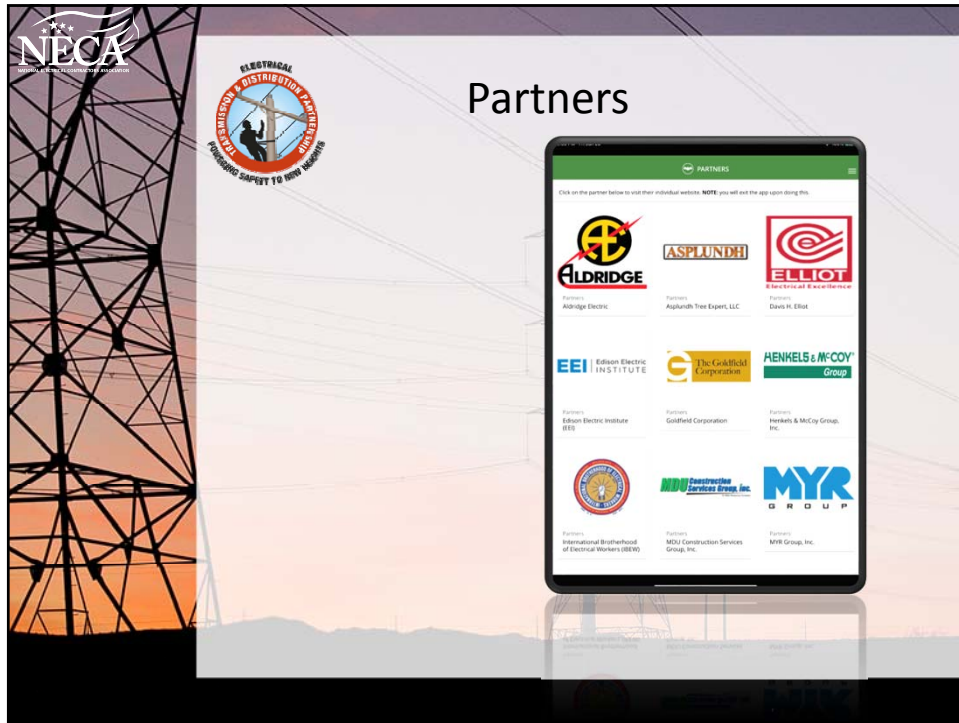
NECA
NATIONAL ELECTRICAL CONTRACTORS ASSOCIATION

ELECTRICAL TRANSMISSION & DISTRIBUTION PARTNERSHIP
POWERING SAFETY TO NEW HEIGHTS

Partners

PARTNERS

Click on the partner below to visit their individual website. NOTE: you will exit the app upon doing this.

ALDRIDGE
Partners
Aldridge Electric

ASPLUNDH
Partners
Asplundh Tree Expert, LLC

ELLIOT
Electrical Excellence
Partners
Davis H. Elliot

EEI | Edison Electric INSTITUTE
Partners
Edison Electric Institute (EEI)

The Goldfield Corporation
Partners
Goldfield Corporation

HENKELS & McCOY Group
Partners
Henkels & McCoy Group, Inc.

Partners
International Brotherhood of Electrical Workers (IBEW)

MDU Construction Services Group, Inc.
Partners
MDU Construction Services Group, Inc.

MYR GROUP
Partners
MYR Group, Inc.